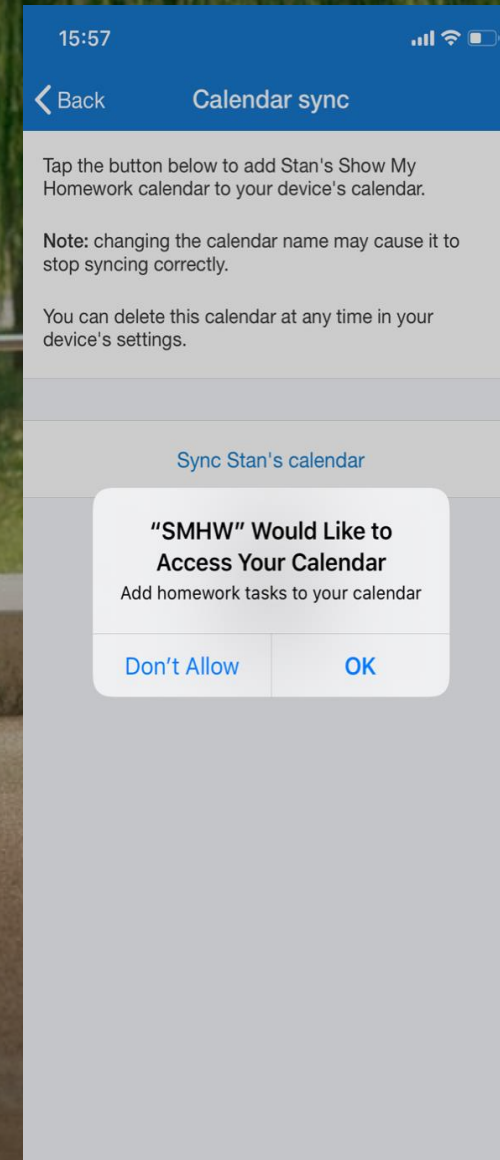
15:57

Back

Calendar sync

Tap the button below to add Stan's Show My Homework calendar to your device's calendar.

Note: changing the calendar name may cause it to stop syncing correctly.

You can delete this calendar at any time in your device's settings.

Sync Stan's calendar

“SMHW” Would Like to Access Your Calendar

Add homework tasks to your calendar

Don’t Allow

OK